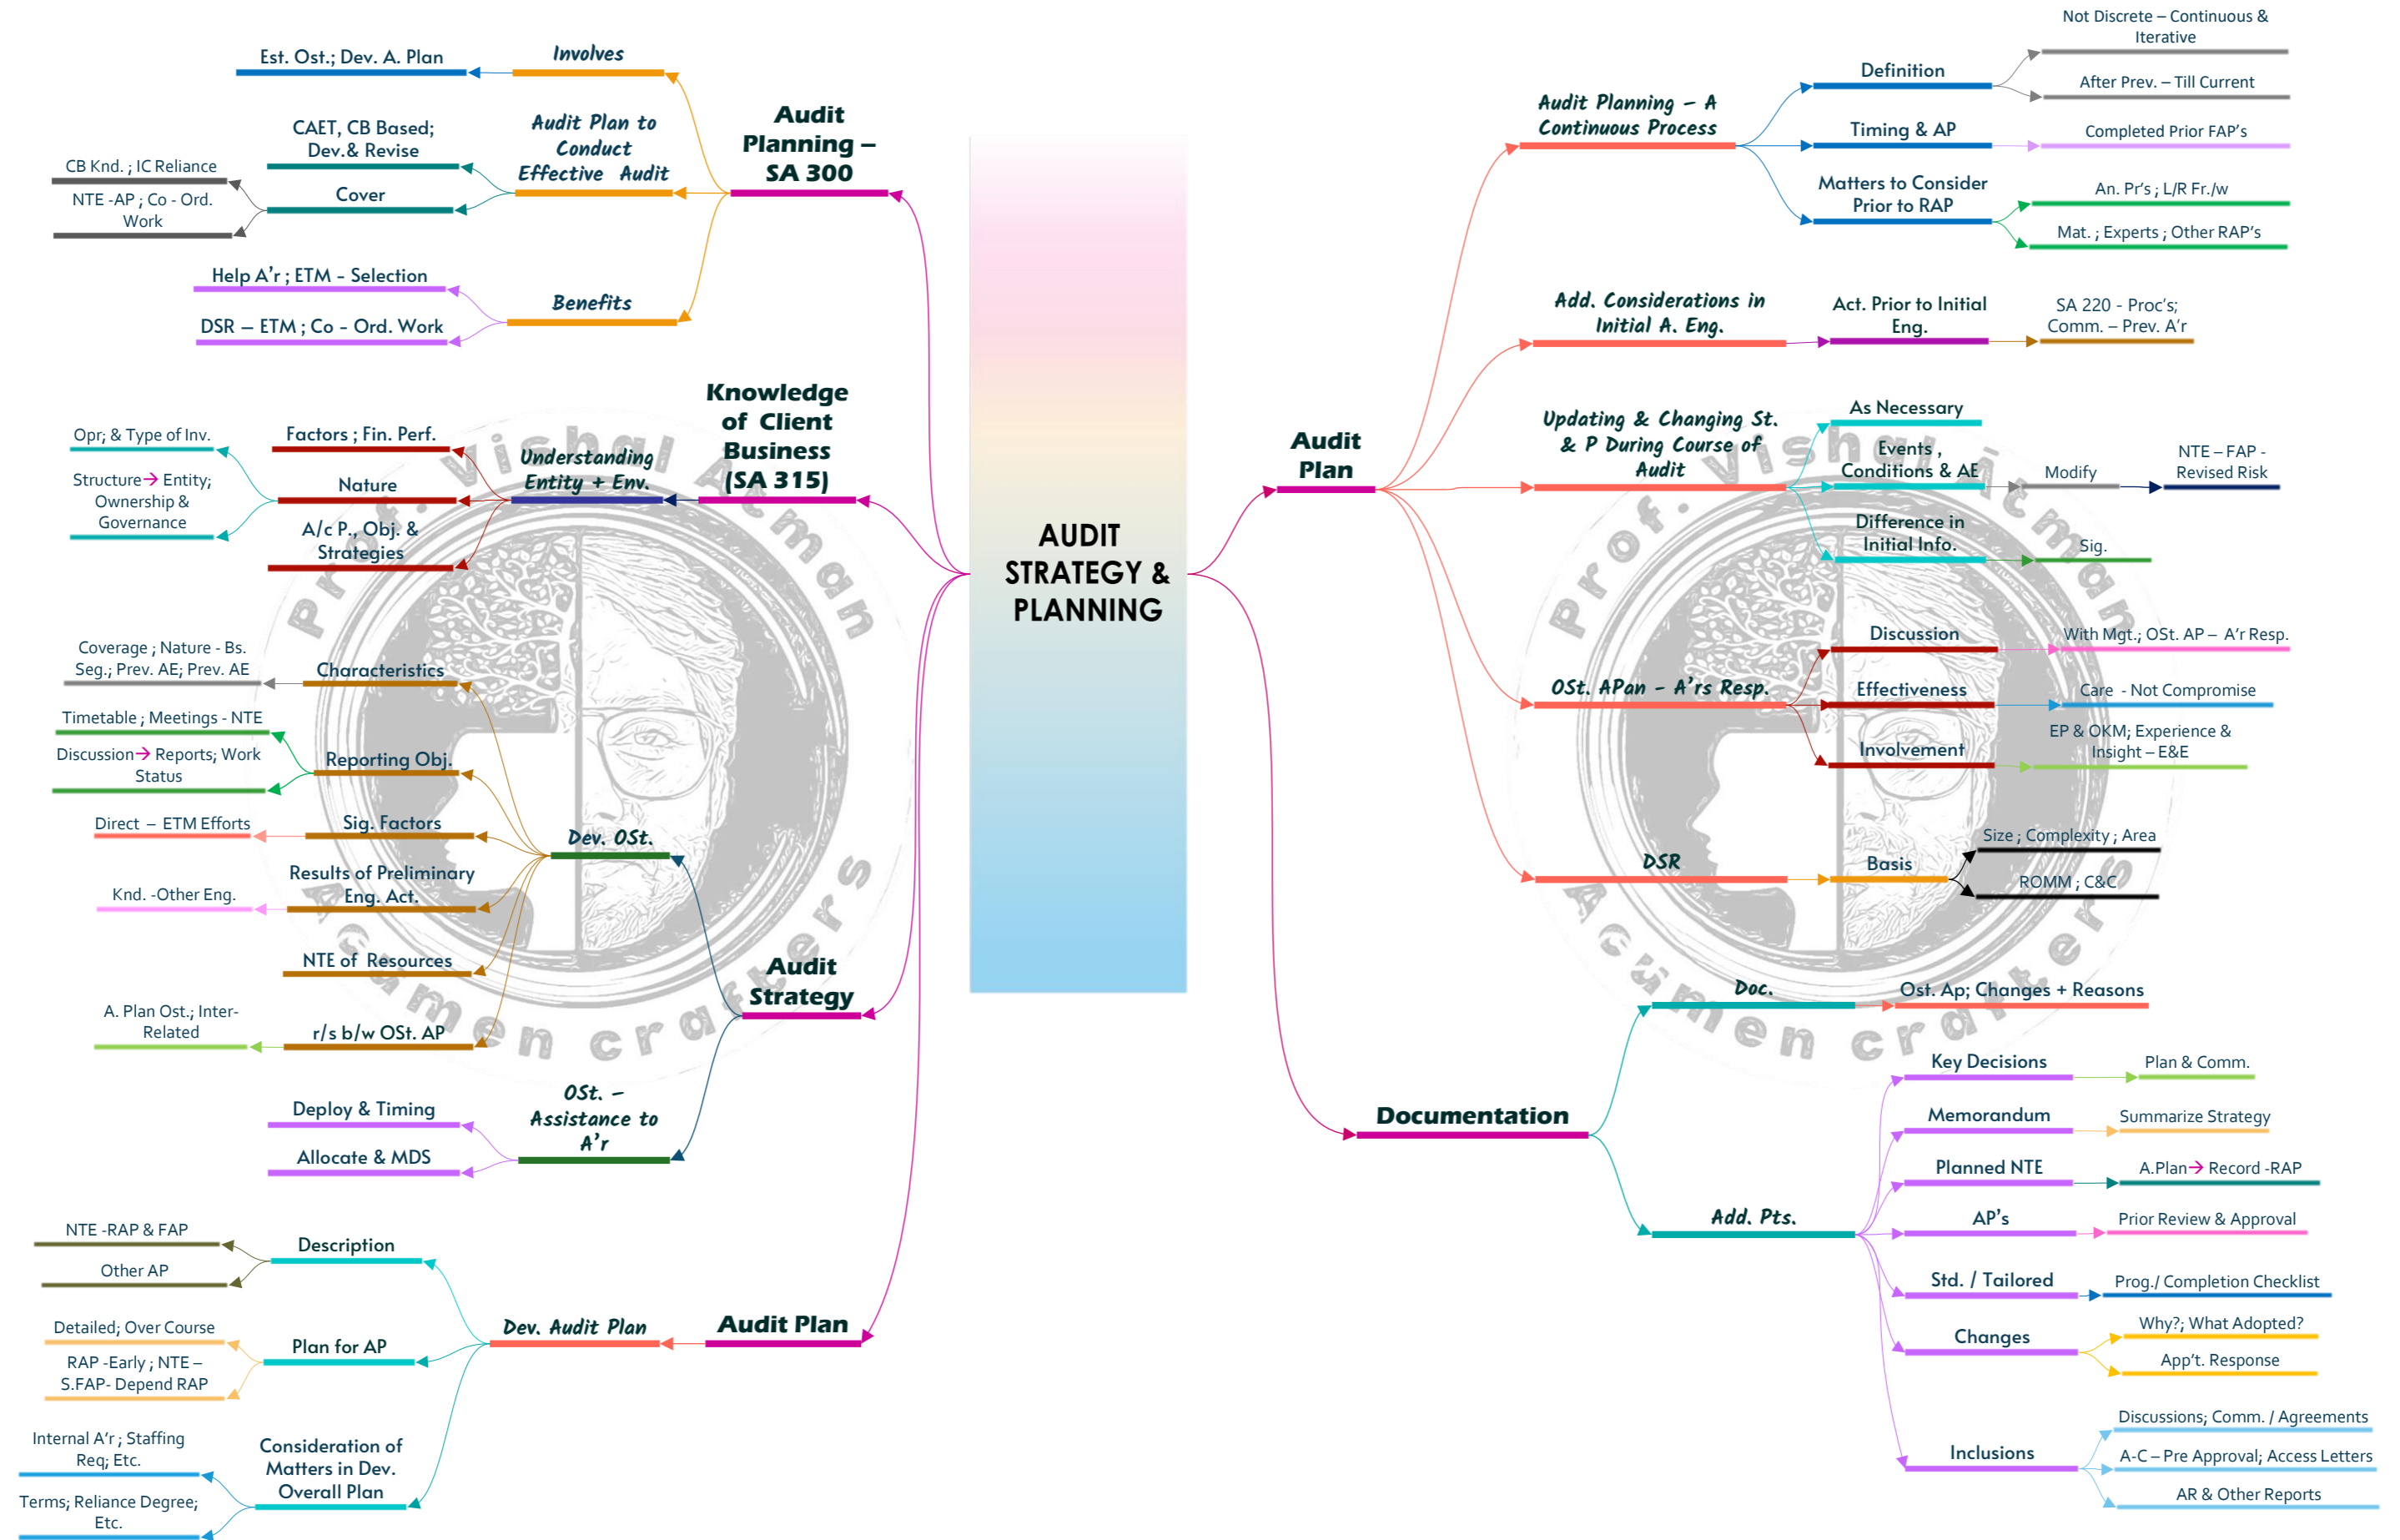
AUDIT STRATEGY & PLANNING

Audit Planning – SA 300

Involves
Est. Ost.; Dev. A. Plan

Audit Plan to Conduct Effective Audit
CAET, CB Based; Dev.& Revise
CB Knd. ; IC Reliance
Cover
NTE -AP ; Co - Ord. Work

Benefits
Help A'r ; ETM - Selection
DSR – ETM ; Co - Ord. Work

Knowledge of Client Business (SA 315)

Understanding Entity + Env.
Factors ; Fin. Perf.
Opr; & Type of Inv.
Nature
Structure → Entity; Ownership & Governance
A/c P., Obj. & Strategies

Audit Strategy

Dev. OSt.
Characteristics
Coverage ; Nature - Bs. Seg.; Prev. AE; Prev. AE
Reporting Obj.
Timetable ; Meetings - NTE
Discussion → Reports; Work Status
Sig. Factors
Direct – ETM Efforts
Results of Preliminary Eng. Act.
Knd. -Other Eng.
NTE of Resources
r/s b/w OSt. AP
A. Plan Ost.; Inter-Related

OSt. – Assistance to A'r
Deploy & Timing
Allocate & MDS

Audit Plan

Dev. Audit Plan
Description
NTE -RAP & FAP
Other AP
Plan for AP
Detailed; Over Course
RAP -Early ; NTE – S.FAP- Depend RAP
Consideration of Matters in Dev. Overall Plan
Internal A'r ; Staffing Req; Etc.
Terms; Reliance Degree; Etc.

Audit Plan

Audit Planning – A Continuous Process
Definition
Not Discrete – Continuous & Iterative
After Prev. – Till Current
Timing & AP
Completed Prior FAP's
Matters to Consider Prior to RAP
An. Pr's ; L/R Fr./w
Mat. ; Experts ; Other RAP's

Add. Considerations in Initial A. Eng.
Act. Prior to Initial Eng.
SA 220 - Proc's; Comm. – Prev. A'r

Updating & Changing St. & P During Course of Audit
As Necessary
Events , Conditions & AE
Modify
NTE – FAP - Revised Risk
Difference in Initial Info.
Sig.

OSt. APan – A'rs Resp.
Discussion
With Mgt.; OSt. AP – A'r Resp.
Effectiveness
Care - Not Compromise
Involvement
EP & OKM; Experience & Insight – E&E

DSR
Basis
Size ; Complexity ; Area
ROMM ; C&C

Documentation

Doc.
Ost. Ap; Changes + Reasons

Add. Pts.
Key Decisions
Plan & Comm.
Memorandum
Summarize Strategy
Planned NTE
A.Plan → Record -RAP
AP's
Prior Review & Approval
Std. / Tailored
Prog./ Completion Checklist
Changes
Why?; What Adopted?
App't. Response
Inclusions
Discussions; Comm. / Agreements
A-C – Pre Approval; Access Letters
AR & Other Reports

Prof. Vishal Atman
Acumen crafters